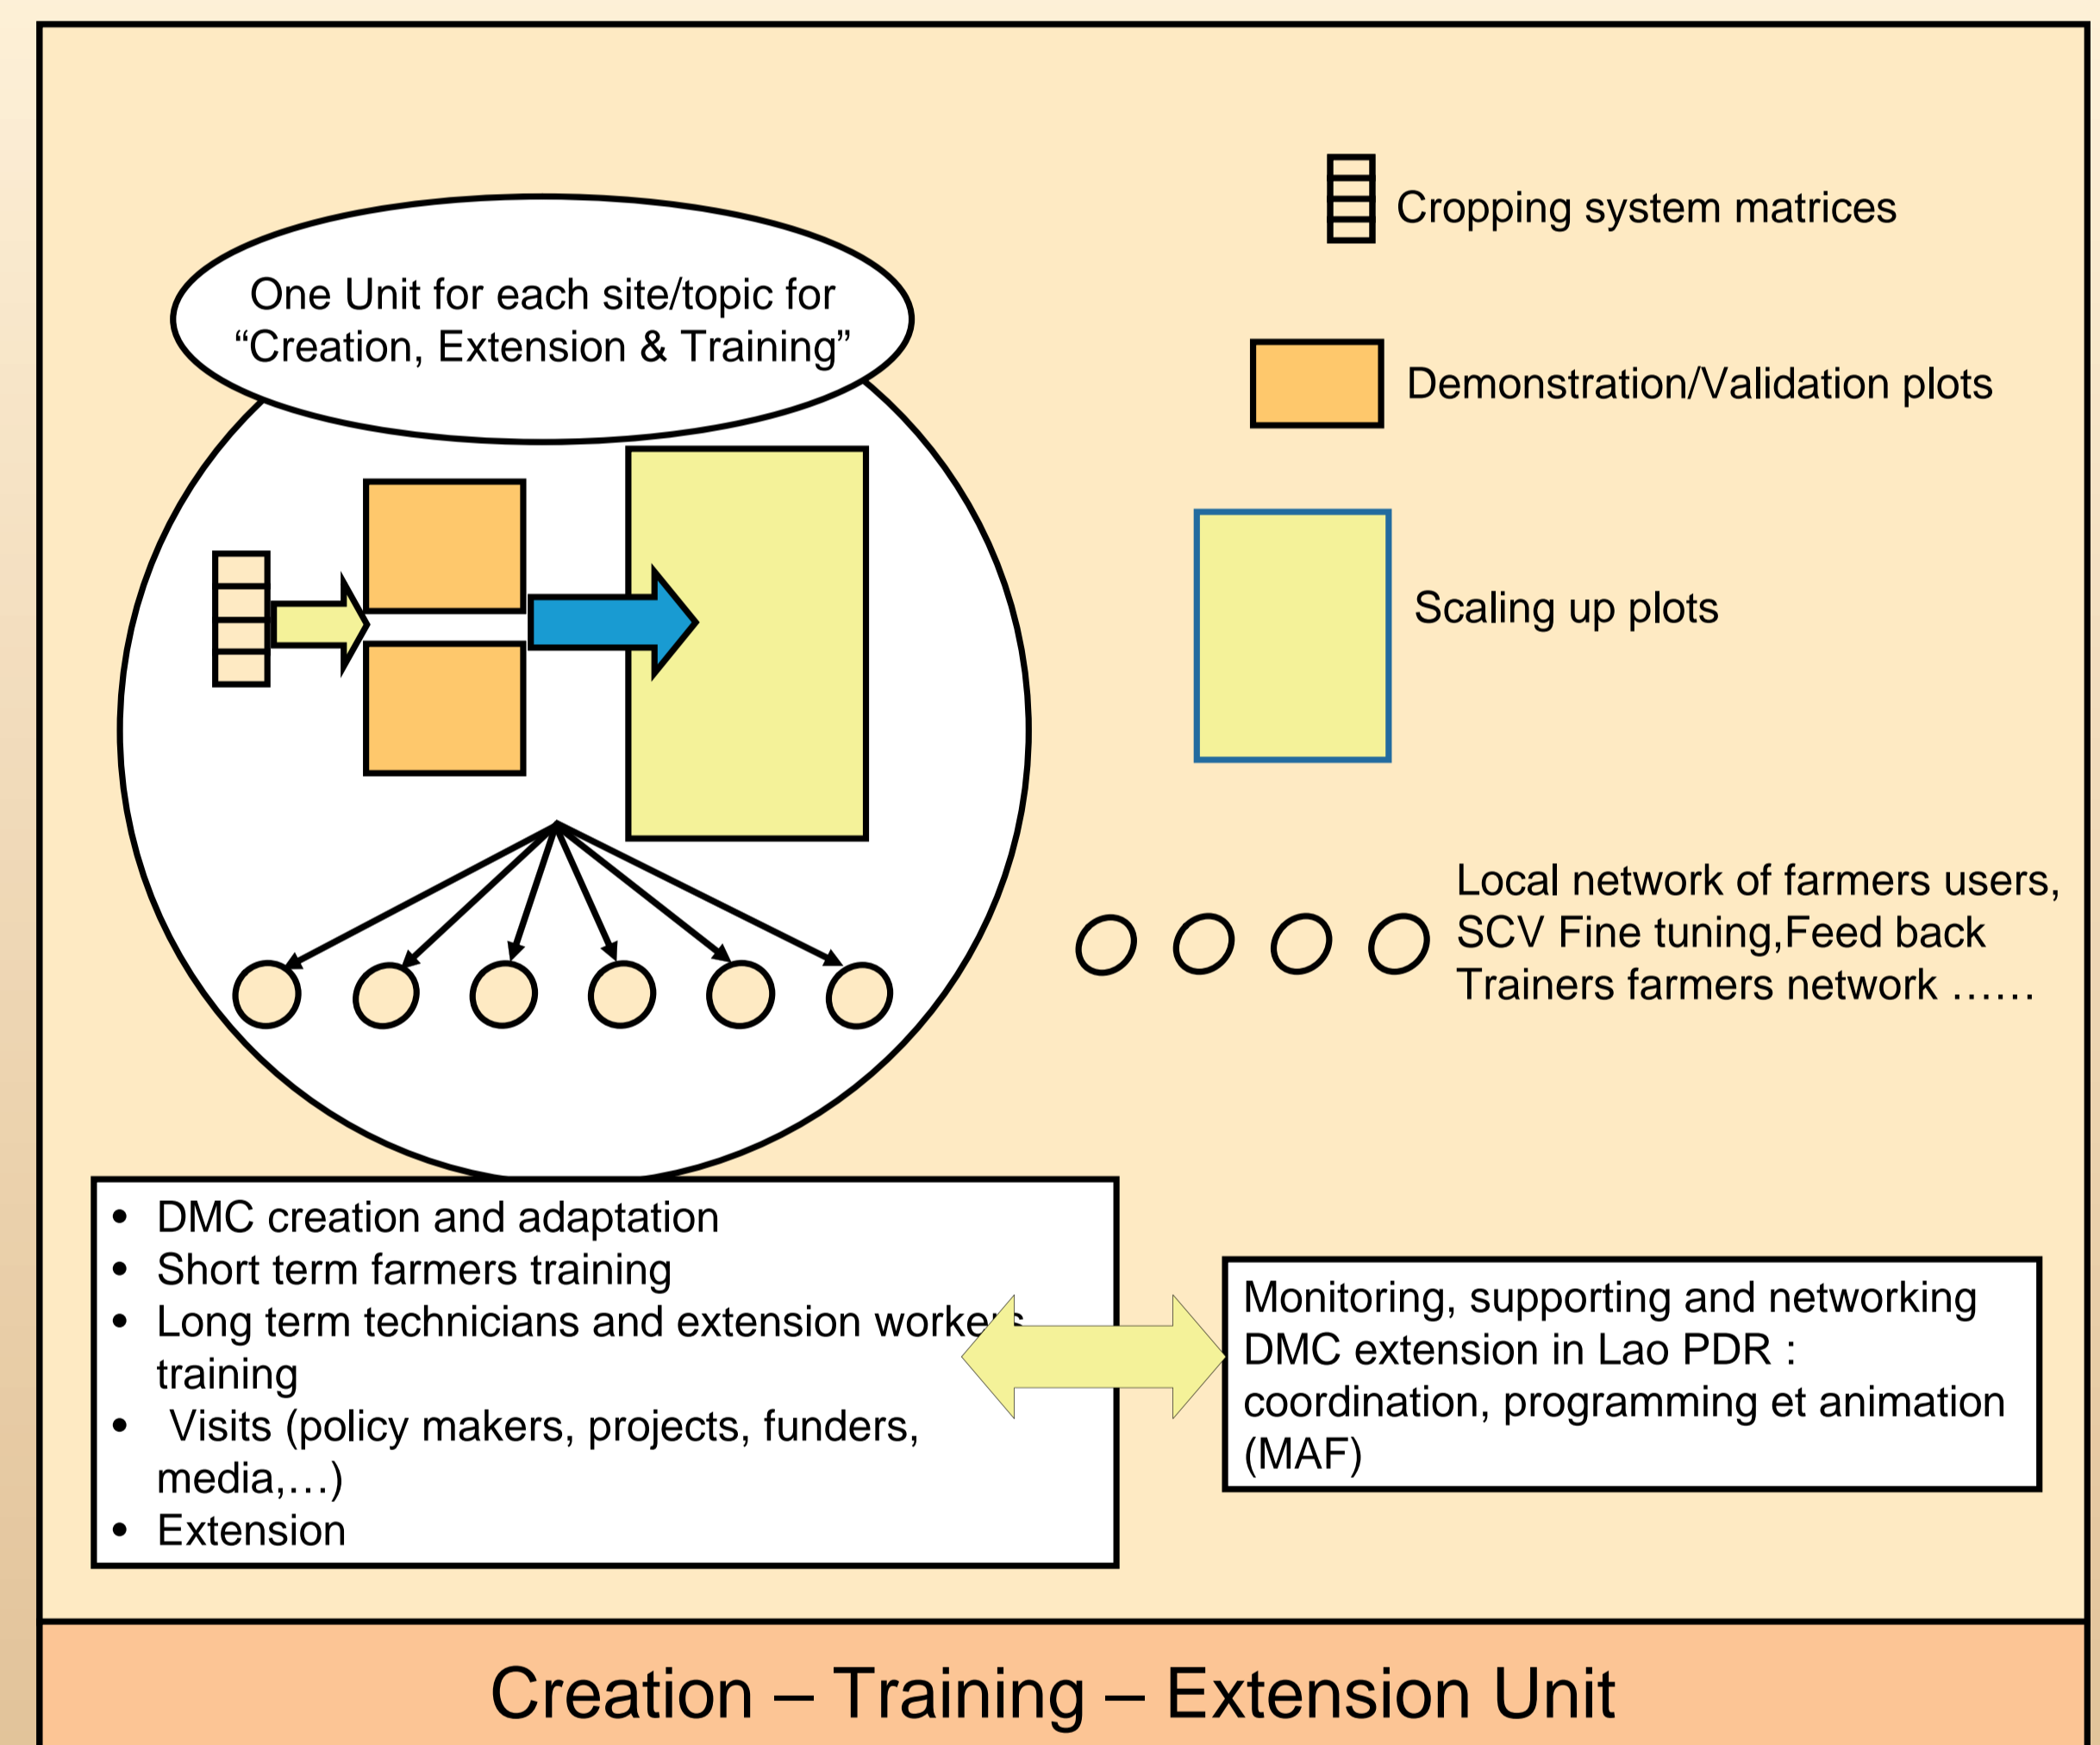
Cropping system matrices

One Unit for each site/topic for "Creation, Extension & Training"

Demonstration/Validation plots

Scaling up plots

Local network of farmers users, SCV Fine tuning,Feed back Trainers farmers network ……

- DMC creation and adaptation
- Short term farmers training
- Long term technicians and extension worke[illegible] training
- Visits (policy makers, projects, funders, media,…)
- Extension

Monitoring, supporting and networking DMC extension in Lao PDR : coordination, programming et animation (MAF)

Creation – Training – Extension Unit